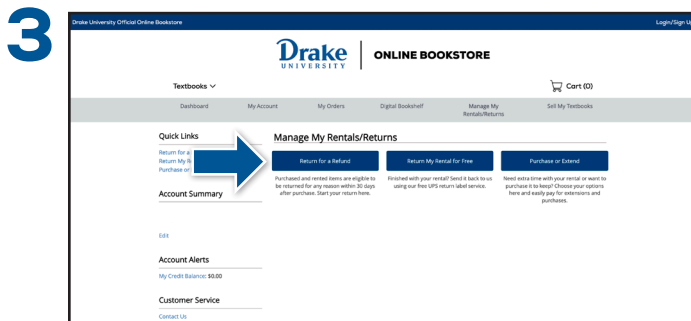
3

Drake University Official Online Bookstore

Login/Sign U

Drake UNIVERSITY | ONLINE BOOKSTORE

Textbooks

Cart (0)

Dashboard My Account My Orders Digital Bookshelf Manage My Rentals/Returns Sell My Textbooks

Quick Links

Return for a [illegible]
Return My R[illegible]
Purchase or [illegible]

Account Summary

Edit

Account Alerts

My Credit Balance: $0.00

Customer Service

Contact Us

Manage My Rentals/Returns

Return for a Refund

Purchased and rented items are eligible to be returned for any reason within 30 days after purchase. Start your return here.

Return My Rental for Free

Finished with your rental? Send it back to us using our free UPS return label service.

Purchase or Extend

Need extra time with your rental or want to purchase it to keep? Choose your options here and easily pay for extensions and purchases.